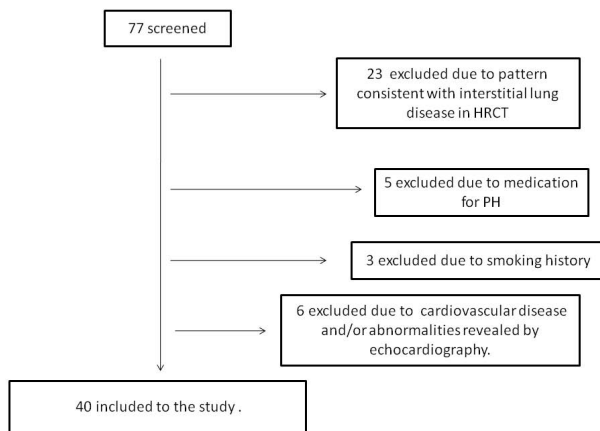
77 screened

23 excluded due to pattern consistent with interstitial lung disease in HRCT

5 excluded due to medication for PH

3 excluded due to smoking history

6 excluded due to cardiovascular disease and/or abnormalities revealed by echocardiography.

40 included to the study .